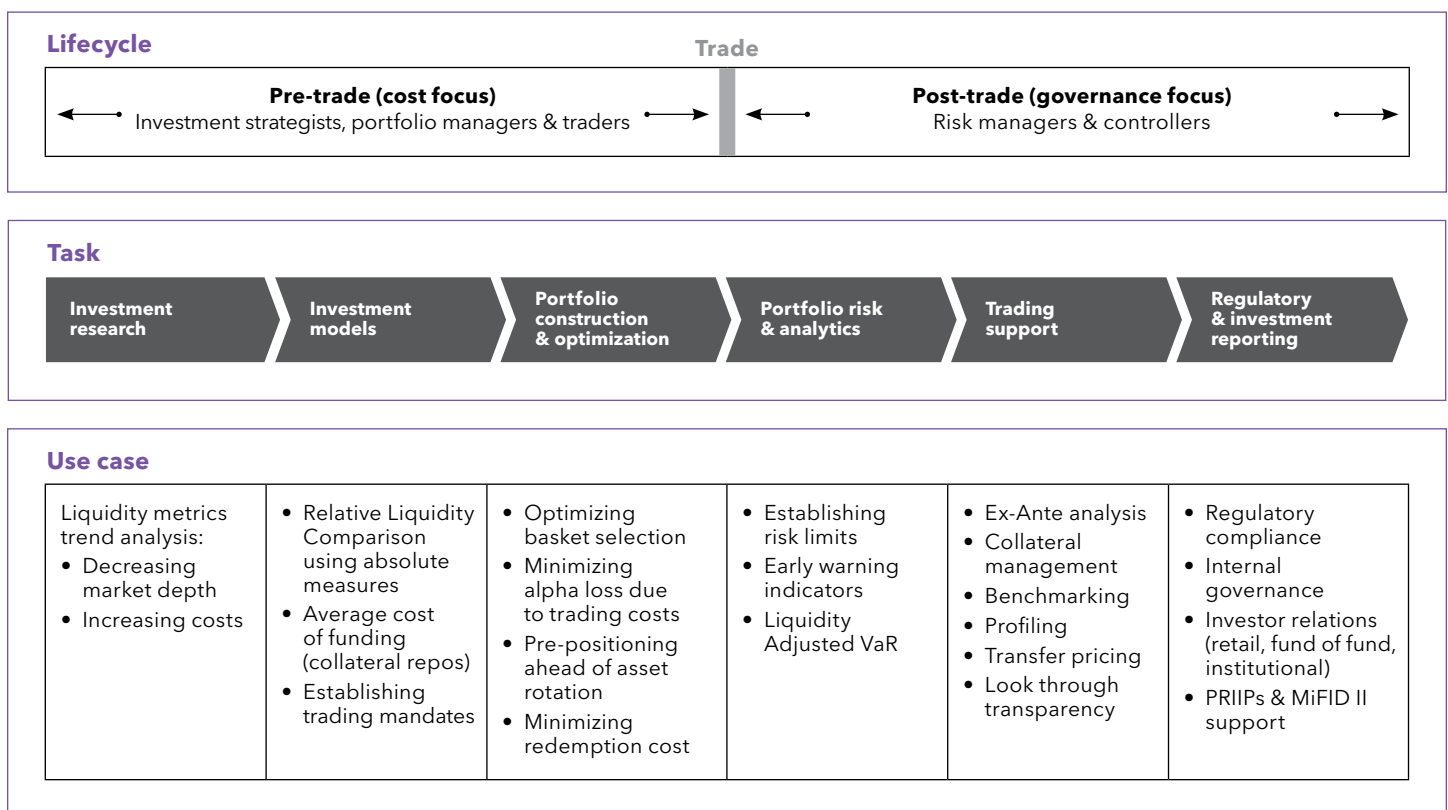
Lifecycle

Trade

Pre-trade (cost focus)
Investment strategists, portfolio managers & traders

Post-trade (governance focus)
Risk managers & controllers

Task

Investment research

Investment models

Portfolio construction & optimization

Portfolio risk & analytics

Trading support

Regulatory & investment reporting

Use case

| Liquidity metrics trend analysis: • Decreasing market depth • Increasing costs | • Relative Liquidity Comparison using absolute measures • Average cost of funding (collateral repos) • Establishing trading mandates | • Optimizing basket selection • Minimizing alpha loss due to trading costs • Pre-positioning ahead of asset rotation • Minimizing redemption cost | • Establishing risk limits • Early warning indicators • Liquidity Adjusted VaR | • Ex-Ante analysis • Collateral management • Benchmarking • Profiling • Transfer pricing • Look through transparency | • Regulatory compliance • Internal governance • Investor relations (retail, fund of fund, institutional) • PRIIPs & MiFID II support |
|---|---|---|---|---|---|